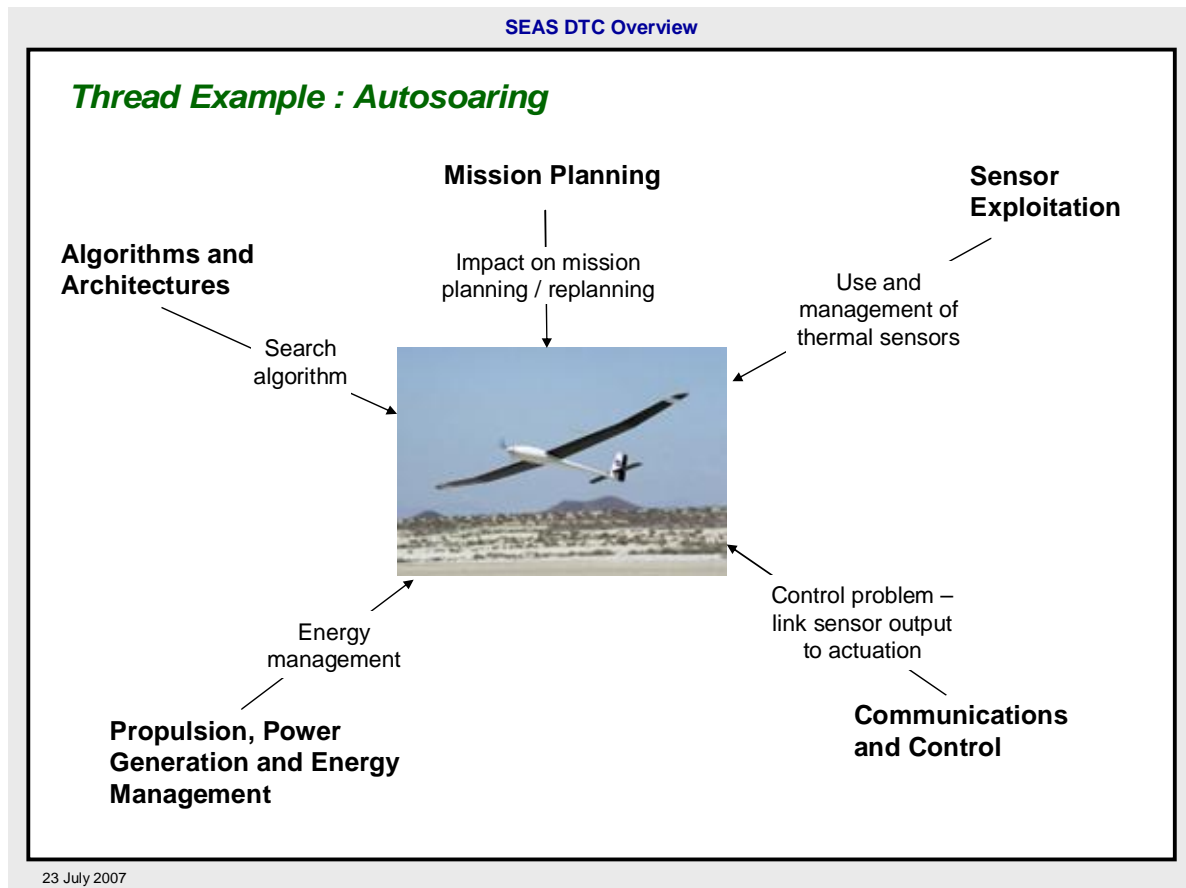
SEAS DTC Overview

Thread Example : Autosoaring

Mission Planning

Impact on mission planning / replanning

Sensor Exploitation

Use and management of thermal sensors

Algorithms and Architectures

Search algorithm

Energy management

Propulsion, Power Generation and Energy Management

Control problem – link sensor output to actuation

Communications and Control

23 July 2007